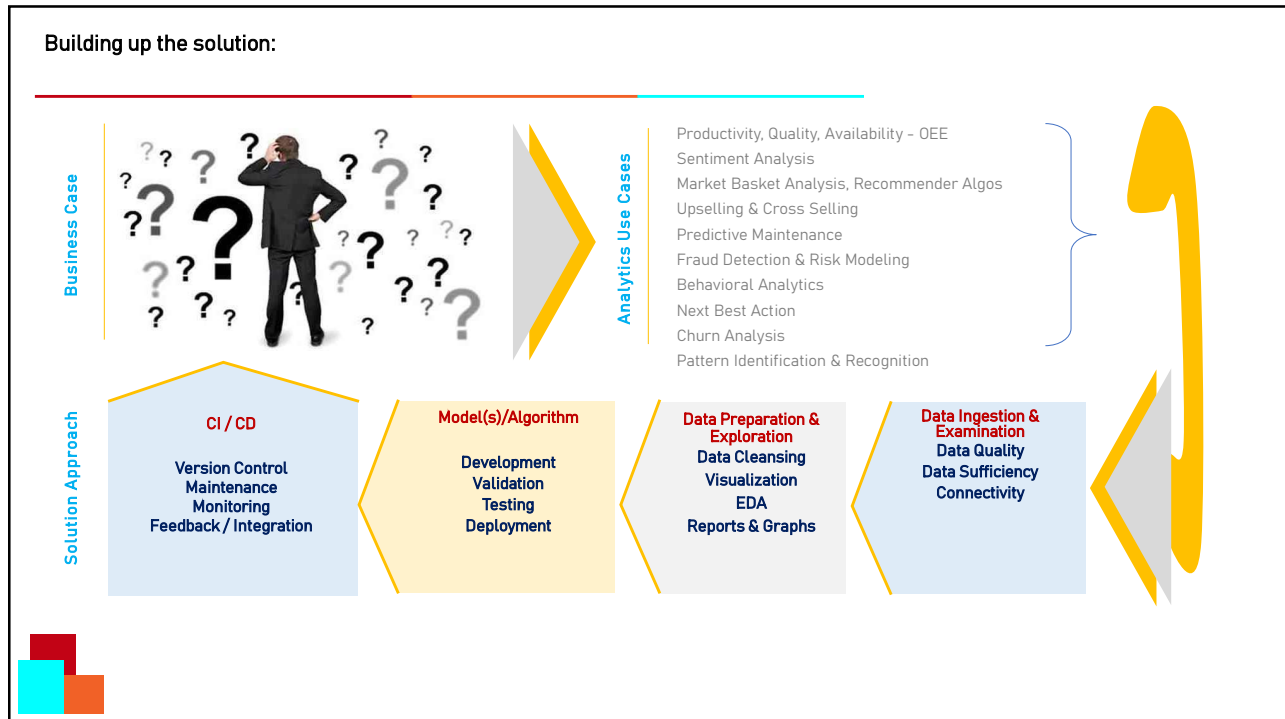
Building up the solution:

Business Case

Analytics Use Cases

Productivity, Quality, Availability - OEE
Sentiment Analysis
Market Basket Analysis, Recommender Algos
Upselling & Cross Selling
Predictive Maintenance
Fraud Detection & Risk Modeling
Behavioral Analytics
Next Best Action
Churn Analysis
Pattern Identification & Recognition

Solution Approach

CI / CD

Version Control
Maintenance
Monitoring
Feedback / Integration

Model(s)/Algorithm

Development
Validation
Testing
Deployment

Data Preparation & Exploration
Data Cleansing
Visualization
EDA
Reports & Graphs

Data Ingestion & Examination
Data Quality
Data Sufficiency
Connectivity